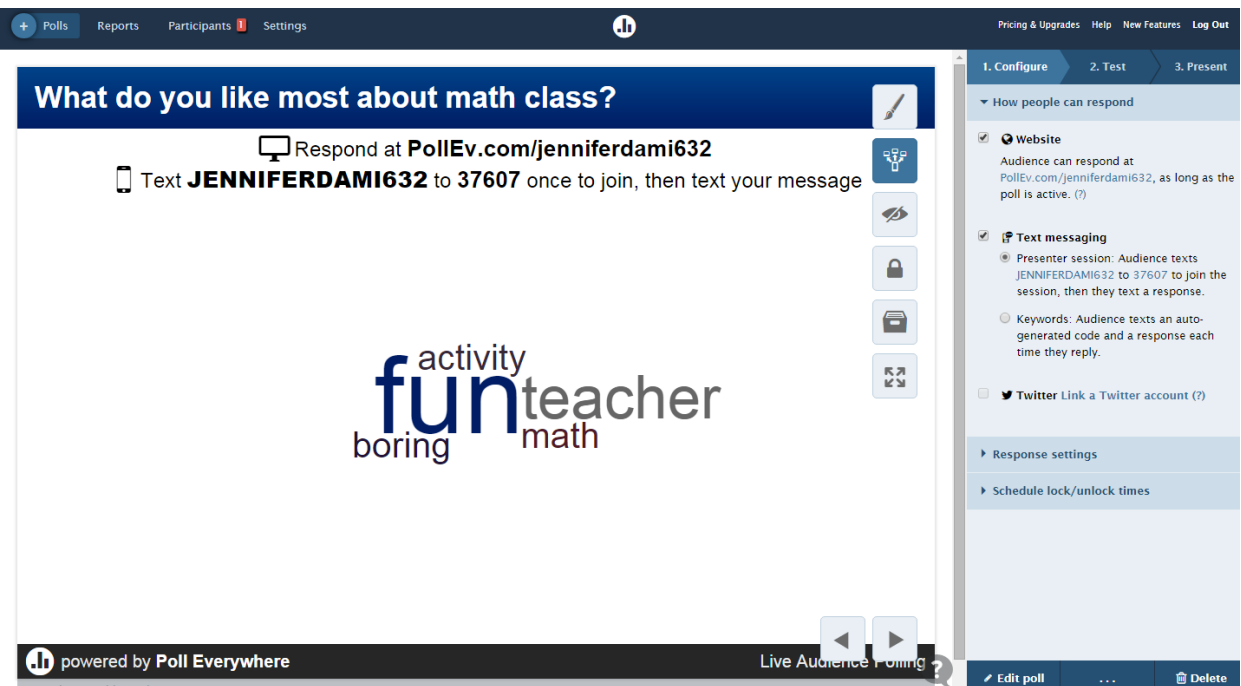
+ Polls Reports Participants 1 Settings

Pricing & Upgrades Help New Features Log Out

What do you like most about math class?

Respond at PollEv.com/jenniferdami632

Text JENNIFERDAMI632 to 37607 once to join, then text your message

activity
fun
teacher
boring
math

powered by Poll Everywhere

Live Audience Polling

1. Configure 2. Test 3. Present

How people can respond

Website

Audience can respond at PollEv.com/jenniferdami632, as long as the poll is active. (?)

Text messaging

Presenter session: Audience texts JENNIFERDAMI632 to 37607 to join the session, then they text a response.

Keywords: Audience texts an auto-generated code and a response each time they reply.

Twitter Link a Twitter account (?)

Response settings

Schedule lock/unlock times

Edit poll ... Delete